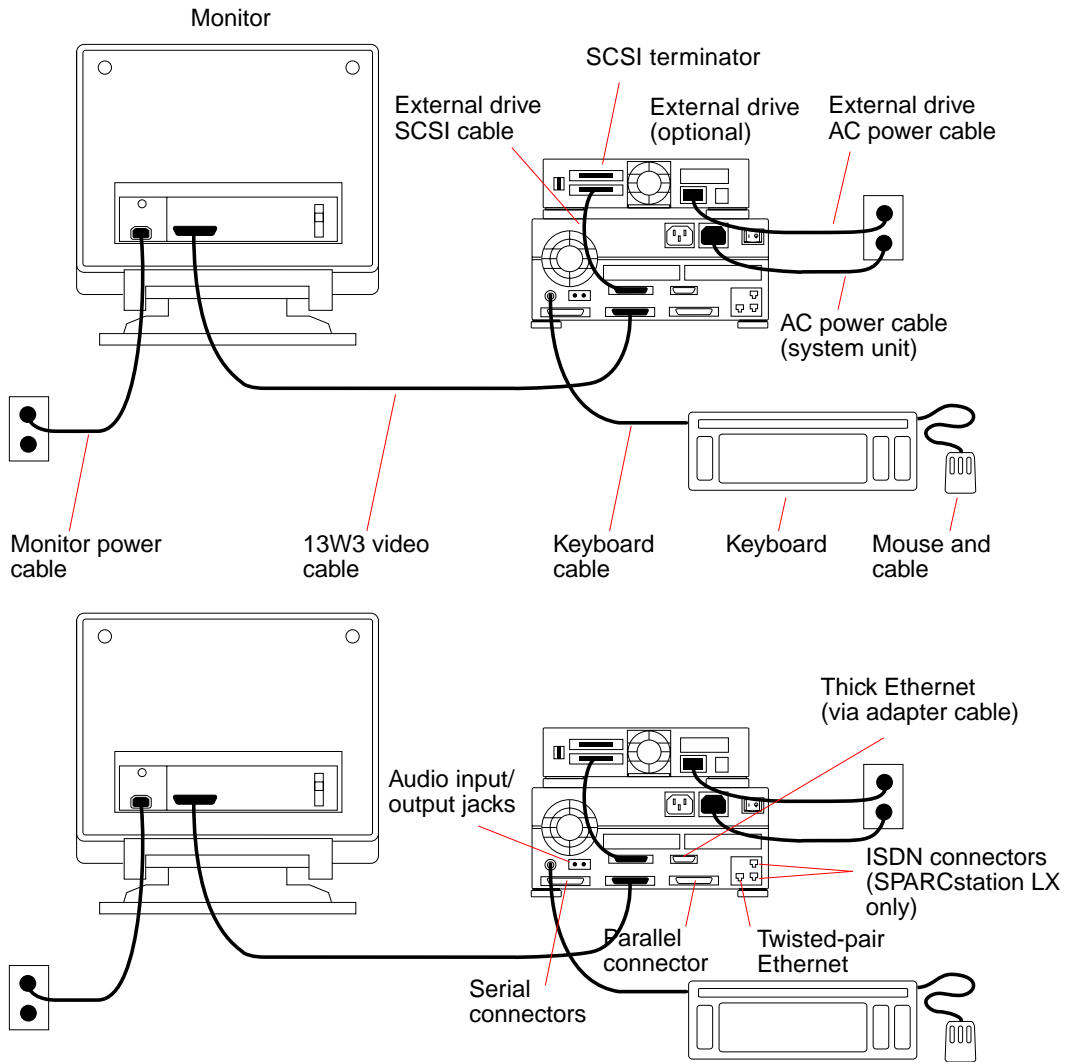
Monitor

SCSI terminator

External drive SCSI cable

External drive (optional)

External drive AC power cable

AC power cable (system unit)

Monitor power cable

13W3 video cable

Keyboard cable

Keyboard

Mouse and cable

Thick Ethernet (via adapter cable)

Audio input/ output jacks

ISDN connectors (SPARCstation LX only)

Parallel connector

Twisted-pair Ethernet

Serial connectors